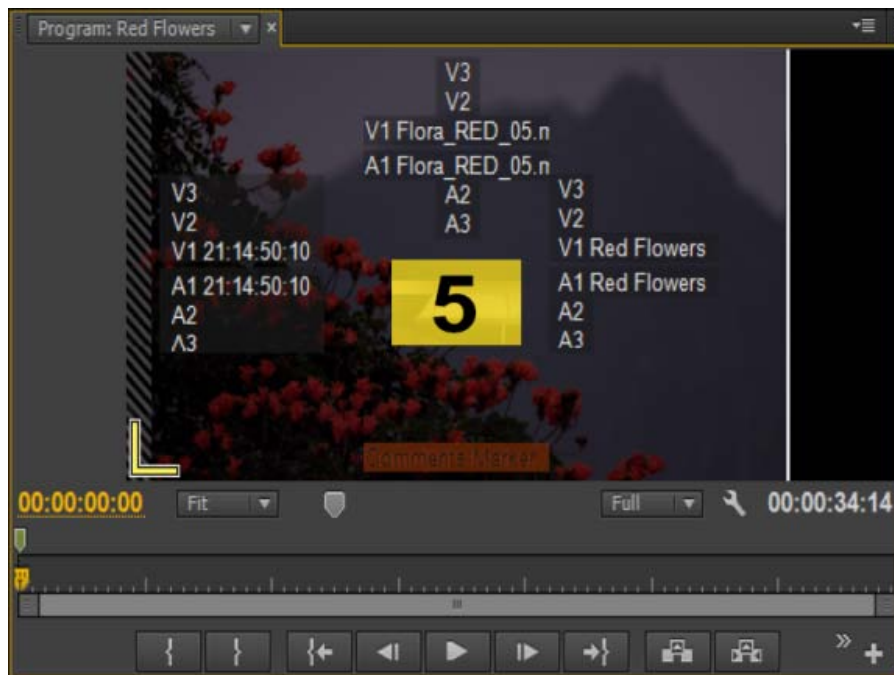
Program: Red Flowers

V3
V2
V1 Flora_RED_05.n
A1 Flora_RED_05.n
A2
A3

V3
V2
V1 21:14:50:10
A1 21:14:50:10
A2
A3

V3
V2
V1 Red Flowers
A1 Red Flowers
A2
A3

5

Comments Marker

00:00:00:00
Fit
Full
00:00:34:14